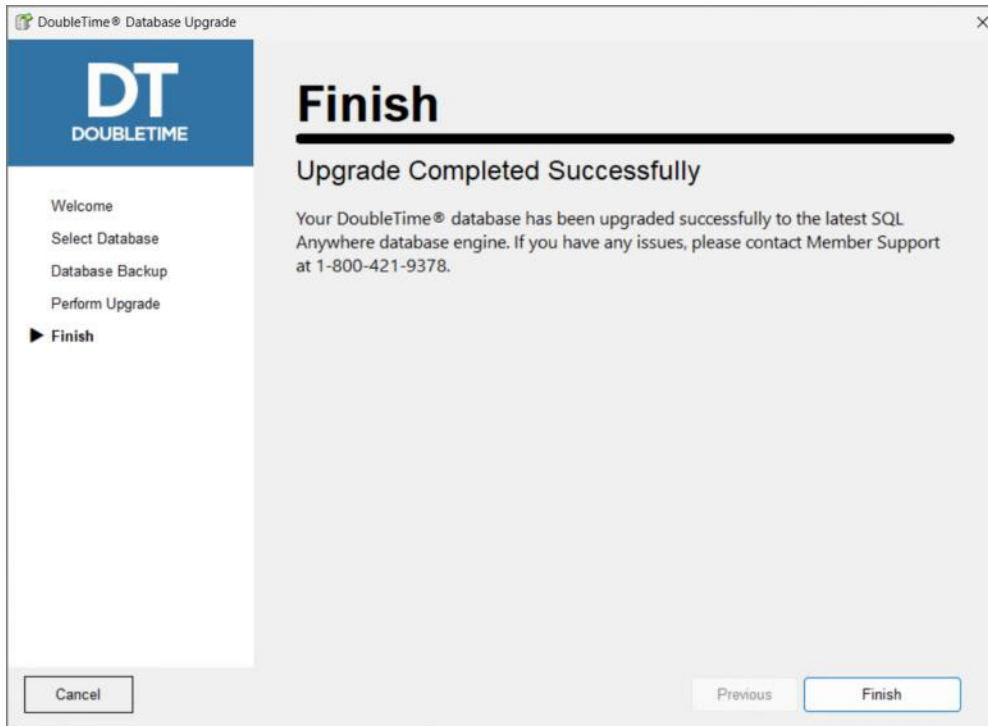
DoubleTime® Database Upgrade

×

DT
DOUBLETIME

Welcome
Select Database
Database Backup
Perform Upgrade
▶ Finish

Finish

Upgrade Completed Successfully

Your DoubleTime® database has been upgraded successfully to the latest SQL Anywhere database engine. If you have any issues, please contact Member Support at 1-800-421-9378.

Cancel

Previous

Finish